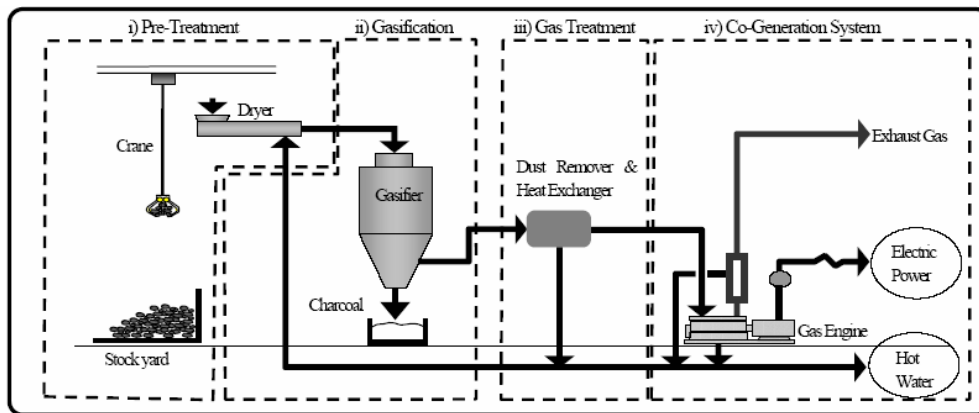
i) Pre-Treatment

ii) Gasification

iii) Gas Treatment

iv) Co-Generation System

Crane

Dryer

Gasifier

Charcoal

Stock yard

Dust Remover & Heat Exchanger

Exhaust Gas

Electric Power

Gas Engine

Hot Water